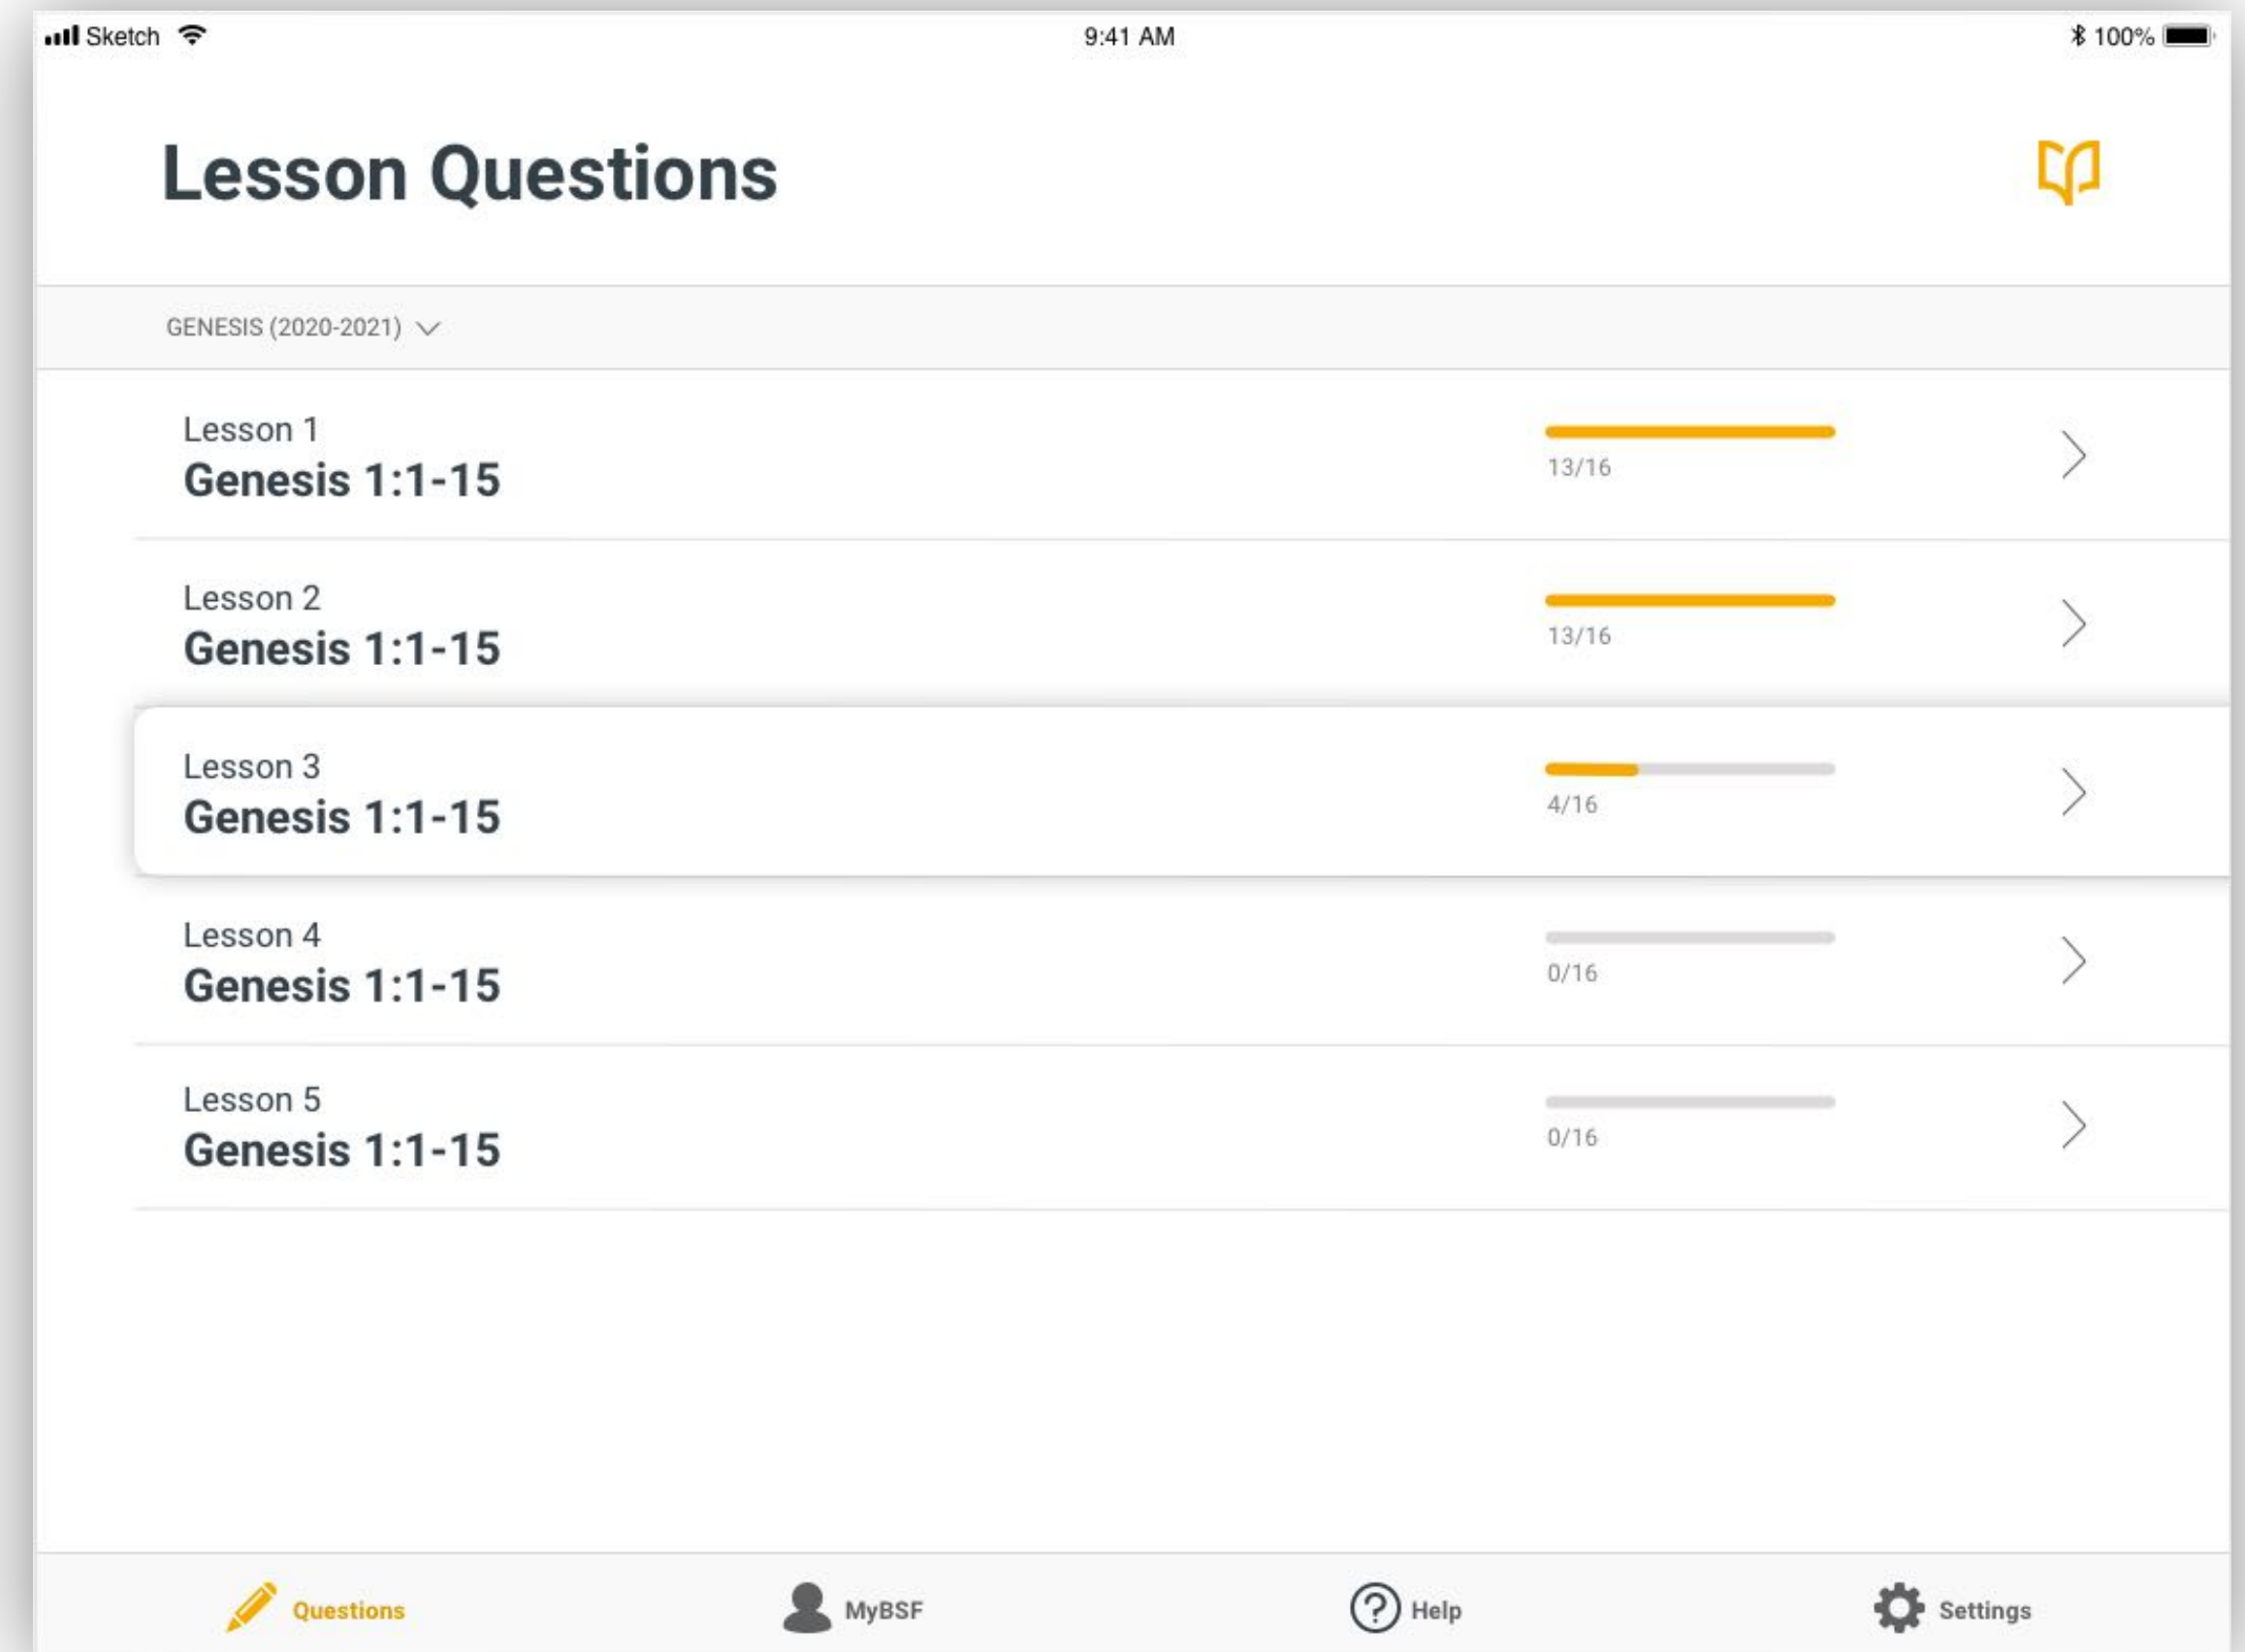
Sketch 9:41 AM 100%

Lesson Questions

GENESIS (2020-2021)

Lesson 1
Genesis 1:1-15
13/16

Lesson 2
Genesis 1:1-15
13/16

Lesson 3
Genesis 1:1-15
4/16

Lesson 4
Genesis 1:1-15
0/16

Lesson 5
Genesis 1:1-15
0/16

Questions MyBSF Help Settings